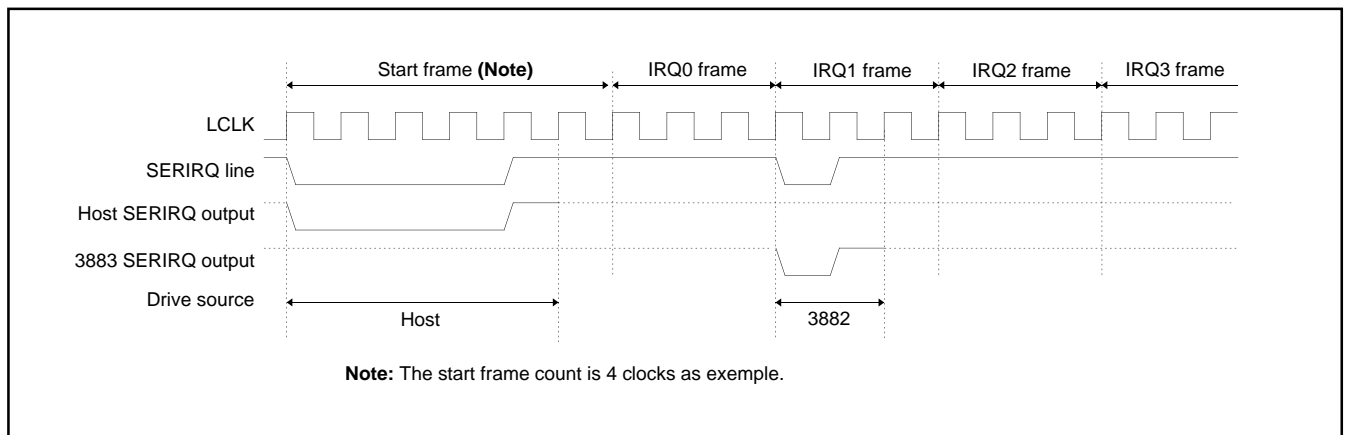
Start frame **(Note)**

IRQ0 frame

IRQ1 frame

IRQ2 frame

IRQ3 frame

LCLK

SERIRQ line

Host SERIRQ output

3883 SERIRQ output

Drive source

Host

3882

**Note:** The start frame count is 4 clocks as exemple.